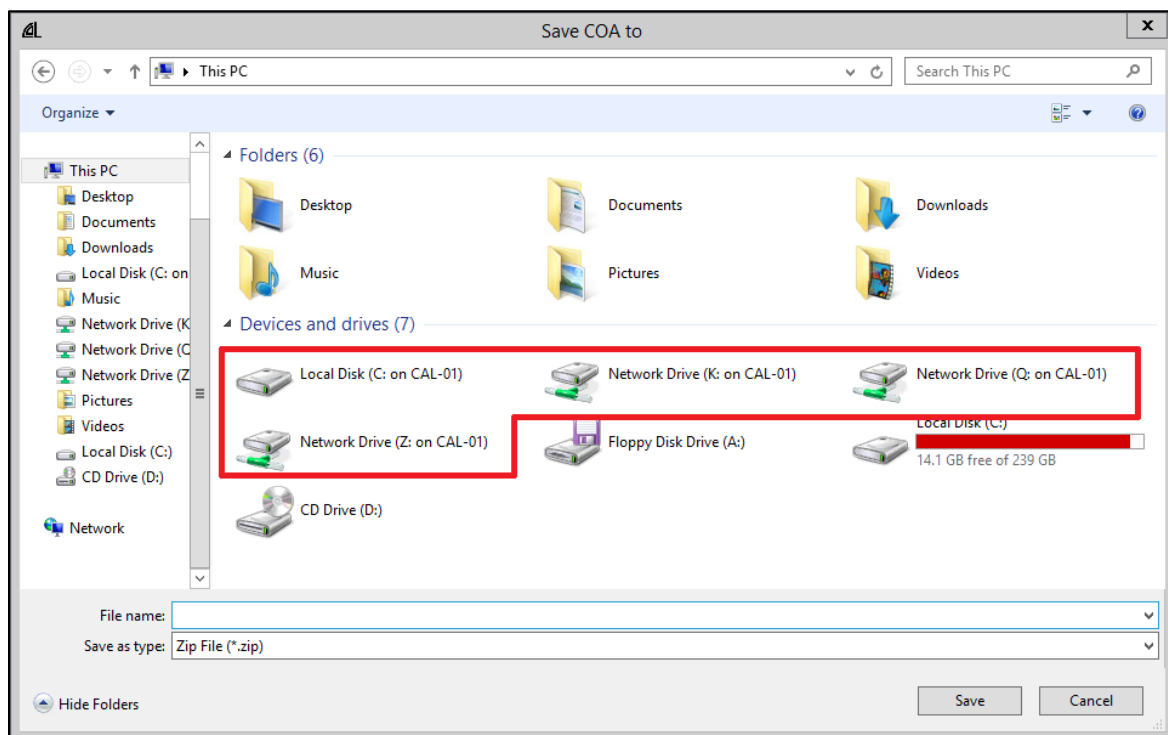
Save COA to

This PC

Search This PC

Organize

This PC
Desktop
Documents
Downloads
Local Disk (C: on
Music
Network Drive (K
Network Drive (C
Network Drive (Z
Pictures
Videos
Local Disk (C:)
CD Drive (D:)

Network

Folders (6)

Desktop
Documents
Downloads
Music
Pictures
Videos

Devices and drives (7)

Local Disk (C: on CAL-01)
Network Drive (K: on CAL-01)
Network Drive (Q: on CAL-01)
Network Drive (Z: on CAL-01)
Floppy Disk Drive (A:)
Local Disk (C:)
14.1 GB free of 239 GB
CD Drive (D:)

File name:
Save as type: Zip File (*.zip)

Hide Folders

Save
Cancel